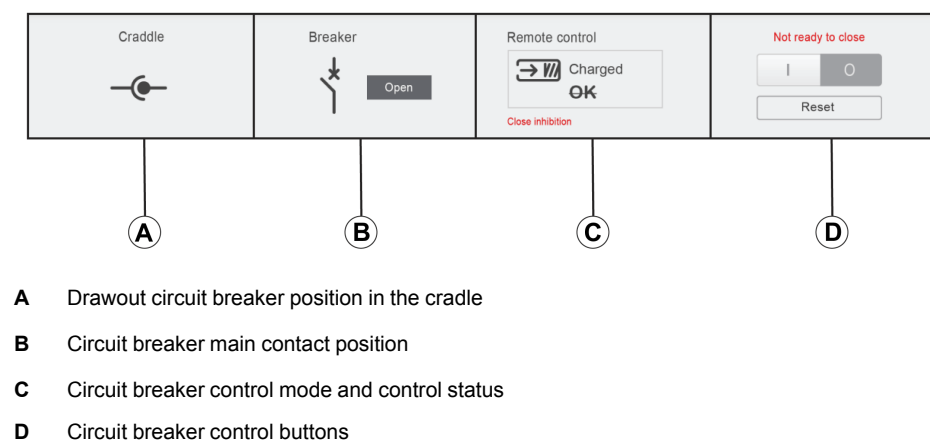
Cradle

Breaker

Open

Remote control

Charged

OK

Close inhibition

Not ready to close

I

O

Reset

A

B

C

D

**A** Drawout circuit breaker position in the cradle

**B** Circuit breaker main contact position

**C** Circuit breaker control mode and control status

**D** Circuit breaker control buttons